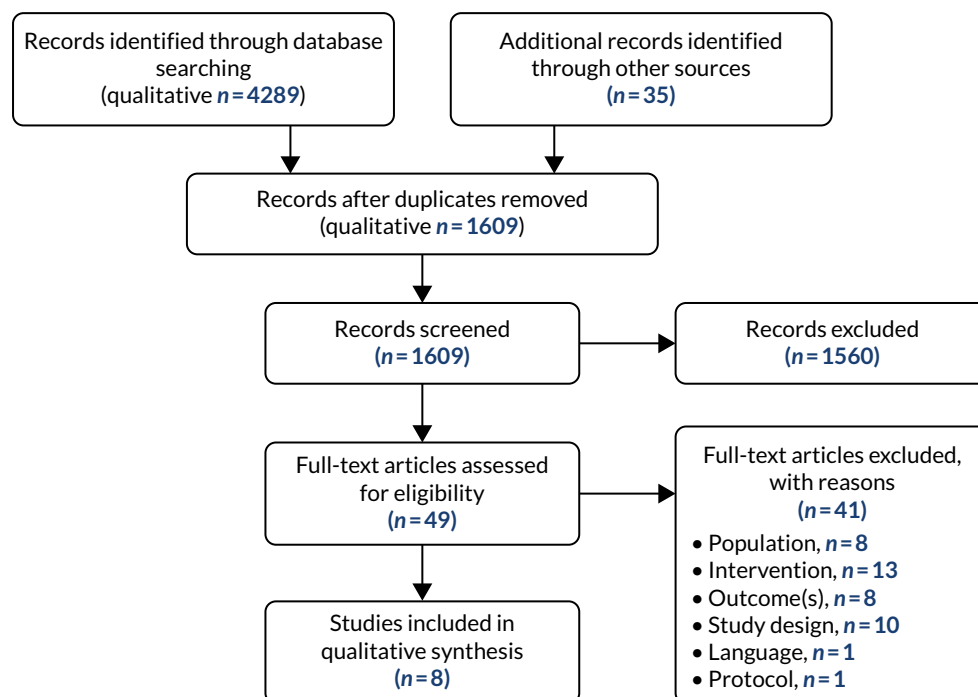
Records identified through database searching (qualitative $n = 4289$)

Additional records identified through other sources ($n = 35$)

Records after duplicates removed (qualitative $n = 1609$)

Records screened ($n = 1609$)

Records excluded ($n = 1560$)

Full-text articles assessed for eligibility ($n = 49$)

Full-text articles excluded, with reasons ($n = 41$)

• Population, $n = 8$
• Intervention, $n = 13$
• Outcome(s), $n = 8$
• Study design, $n = 10$
• Language, $n = 1$
• Protocol, $n = 1$

Studies included in qualitative synthesis ($n = 8$)